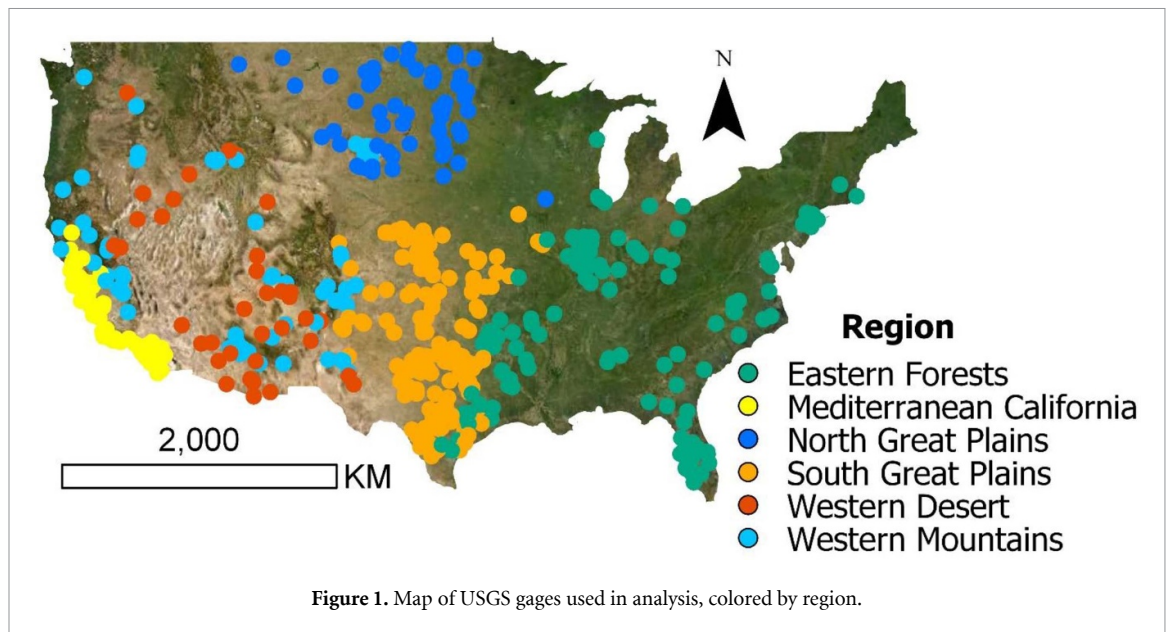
N

Region
Eastern Forests
Mediterranean California
North Great Plains
South Great Plains
Western Desert
Western Mountains

2,000
KM

**Figure 1.** Map of USGS gages used in analysis, colored by region.